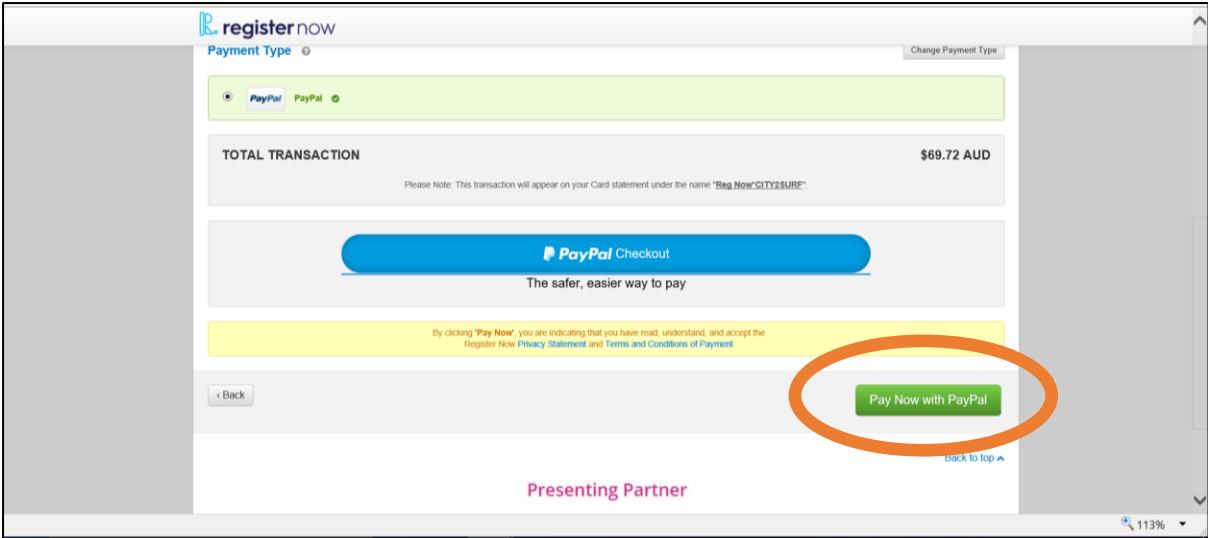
registernow

Payment Type

Change Payment Type

PayPal PayPal

TOTAL TRANSACTION

$69.72 AUD

Please Note: This transaction will appear on your Card statement under the name "Reg Now*CITY2SURF".

PayPal Checkout

The safer, easier way to pay

By clicking 'Pay Now', you are indicating that you have read, understand, and accept the Register Now Privacy Statement and Terms and Conditions of Payment

‹ Back

Pay Now with PayPal

Back to top

Presenting Partner

113%